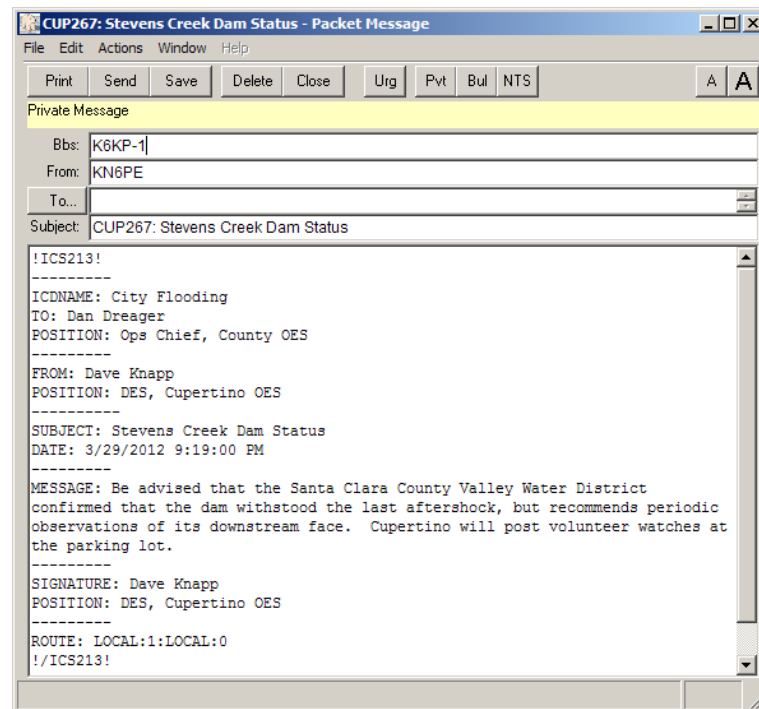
CUP267: Stevens Creek Dam Status - Packet Message

File Edit Actions Window Help

Print Send Save Delete Close Urg Pvt Bul NTS A A

Private Message

Bbs: K6KP-1

From: KN6PE

To...

Subject: CUP267: Stevens Creek Dam Status

!ICS213!
---------
ICDNAME: City Flooding
TO: Dan Dreager
POSITION: Ops Chief, County OES
---------
FROM: Dave Knapp
POSITION: DES, Cupertino OES
----------
SUBJECT: Stevens Creek Dam Status
DATE: 3/29/2012 9:19:00 PM
---------
MESSAGE: Be advised that the Santa Clara County Valley Water District confirmed that the dam withstood the last aftershock, but recommends periodic observations of its downstream face. Cupertino will post volunteer watches at the parking lot.
---------
SIGNATURE: Dave Knapp
POSITION: DES, Cupertino OES
---------
ROUTE: LOCAL:1:LOCAL:0
!/ICS213!